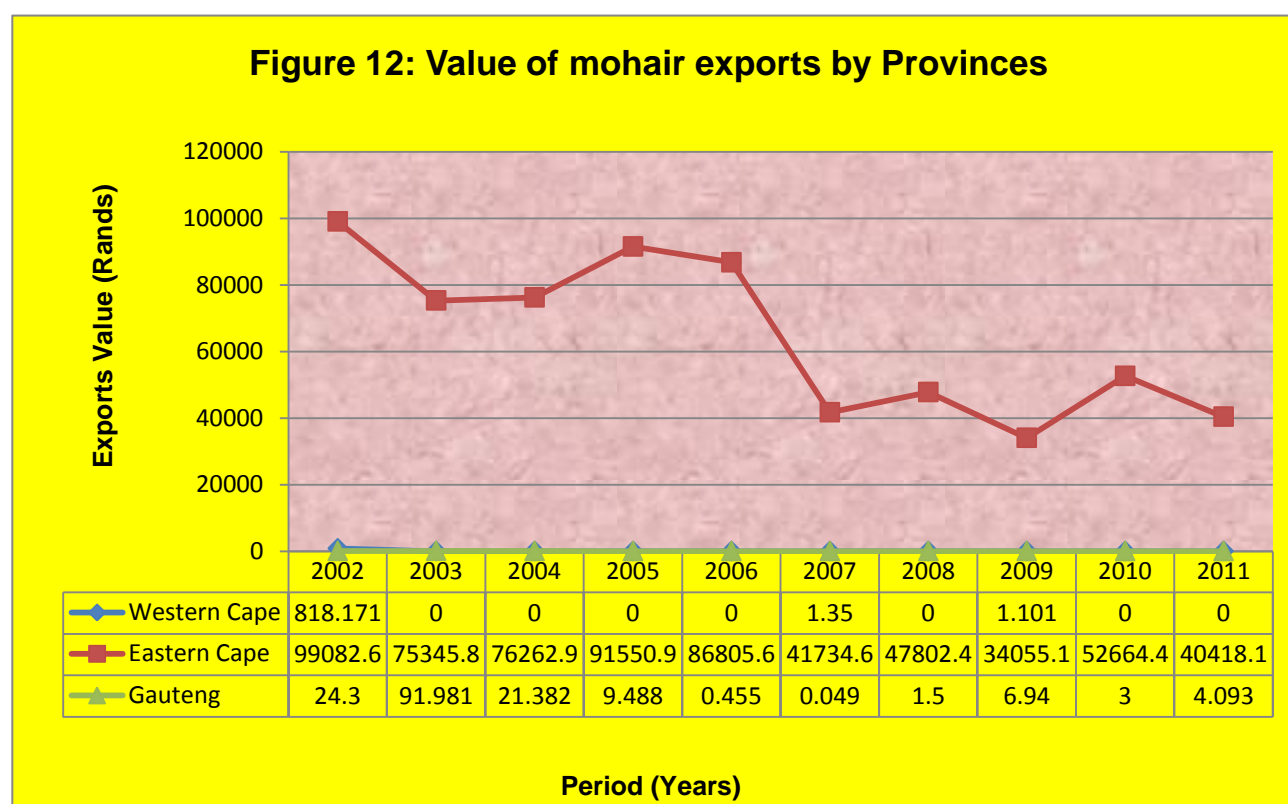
Figure 12: Value of mohair exports by Provinces

Exports Value (Rands)

120000
100000
80000
60000
40000
20000
0

| | 2002 | 2003 | 2004 | 2005 | 2006 | 2007 | 2008 | 2009 | 2010 | 2011 |
|---|---|---|---|---|---|---|---|---|---|---|
| Western Cape | 818.171 | 0 | 0 | 0 | 0 | 1.35 | 0 | 1.101 | 0 | 0 |
| Eastern Cape | 99082.6 | 75345.8 | 76262.9 | 91550.9 | 86805.6 | 41734.6 | 47802.4 | 34055.1 | 52664.4 | 40418.1 |
| Gauteng | 24.3 | 91.981 | 21.382 | 9.488 | 0.455 | 0.049 | 1.5 | 6.94 | 3 | 4.093 |

Period (Years)